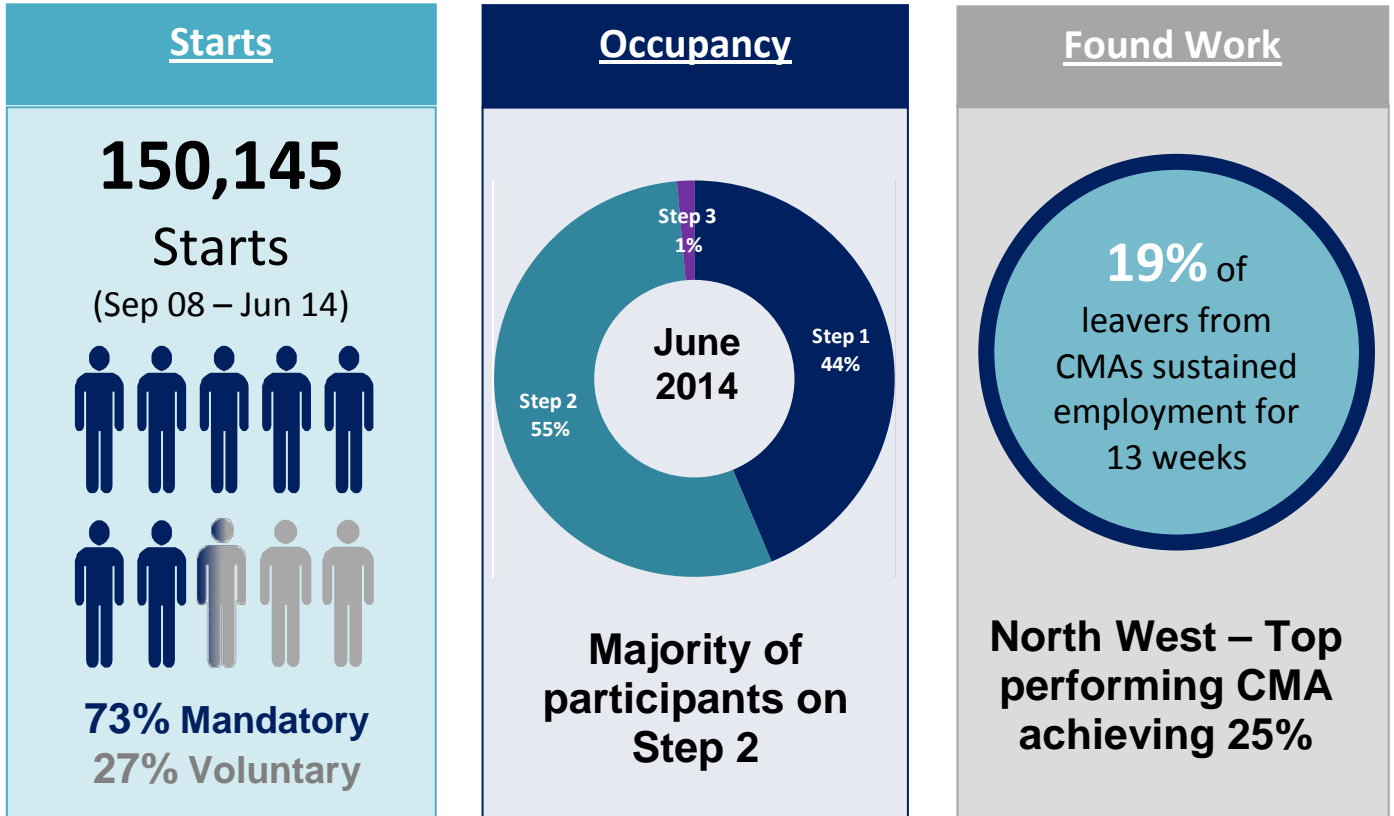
Starts

150,145
Starts
(Sep 08 – Jun 14)

73% Mandatory
27% Voluntary

Occupancy

Step 3
1%
Step 1
44%
Step 2
55%
June
2014

Majority of participants on Step 2

Found Work

19% of leavers from CMAs sustained employment for 13 weeks

North West – Top performing CMA achieving 25%